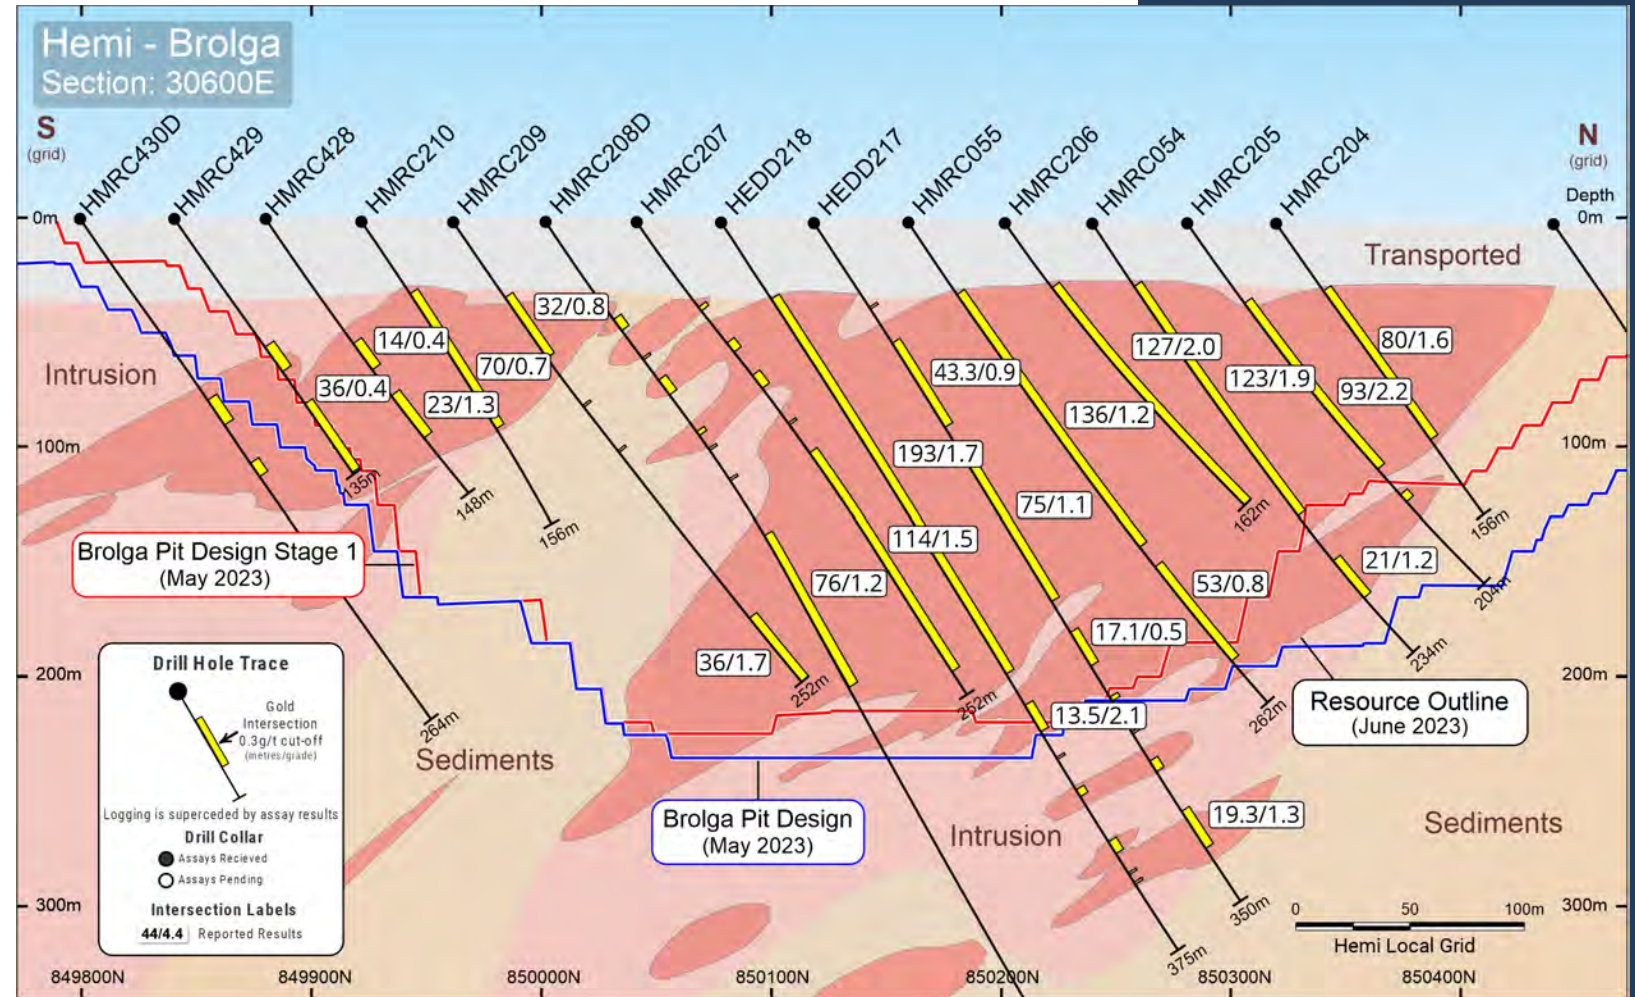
Hemi - Brolga
Section: 30600E

S
(grid)

N
(grid)

Depth
0m

HMRC430D
HMRC429
HMRC428
HMRC210
HMRC209
HMRC208D
HMRC207
HEDD218
HEDD217
HMRC055
HMRC206
HMRC054
HMRC205
HMRC204

0m
100m
200m
300m

100m
200m
300m

Transported

Intrusion

14/0.4
32/0.8
70/0.7
36/0.4
23/1.3
43.3/0.9
127/2.0
80/1.6
123/1.9
93/2.2
136/1.2
193/1.7
75/1.1
114/1.5
76/1.2
36/1.7
53/0.8
21/1.2
17.1/0.5
13.5/2.1
19.3/1.3

135m
148m
156m
162m
156m
204m
234m
252m
252m
262m
264m
350m
375m

Brolga Pit Design Stage 1
(May 2023)

Resource Outline
(June 2023)

Brolga Pit Design
(May 2023)

Sediments
Intrusion
Sediments

Drill Hole Trace
Gold
Intersection
0.3g/t cut-off
(metres/grade)
Logging is superceded by assay results
Drill Collar
Assays Recieved
Assays Pending
Intersection Labels
44/4.4 Reported Results

0 50 100m
Hemi Local Grid

849800N
849900N
850000N
850100N
850200N
850300N
850400N